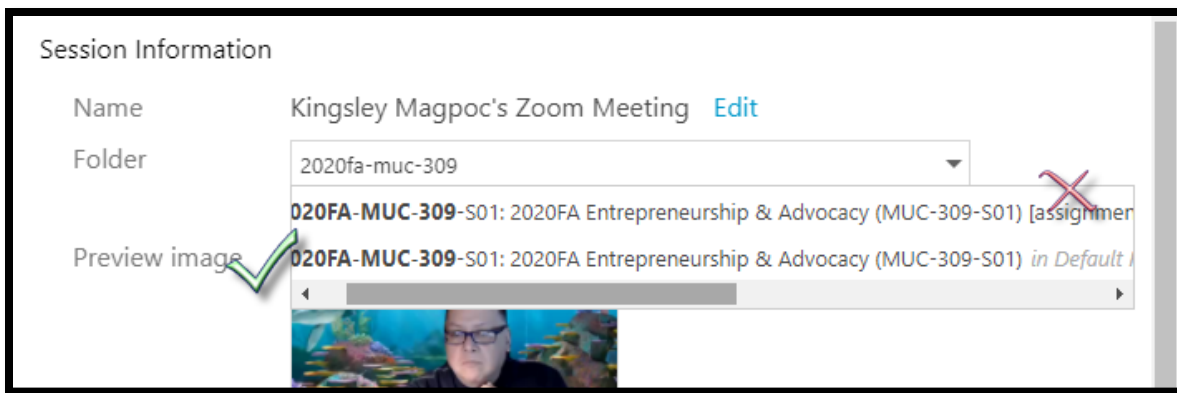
Session Information

Name Kingsley Magpoc's Zoom Meeting Edit

Folder 2020fa-muc-309

020FA-MUC-309-S01: 2020FA Entrepreneurship & Advocacy (MUC-309-S01) [assignmen

Preview image

020FA-MUC-309-S01: 2020FA Entrepreneurship & Advocacy (MUC-309-S01) in Default